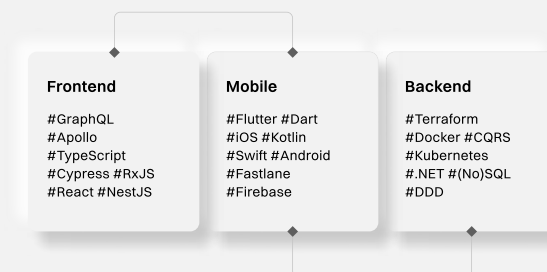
Frontend

#GraphQL
#Apollo
#TypeScript
#Cypress #RxJS
#React #NestJS

Mobile

#Flutter #Dart
#iOS #Kotlin
#Swift #Android
#Fastlane
#Firebase

Backend

#Terraform
#Docker #CQRS
#Kubernetes
#.NET #(No)SQL
#DDD